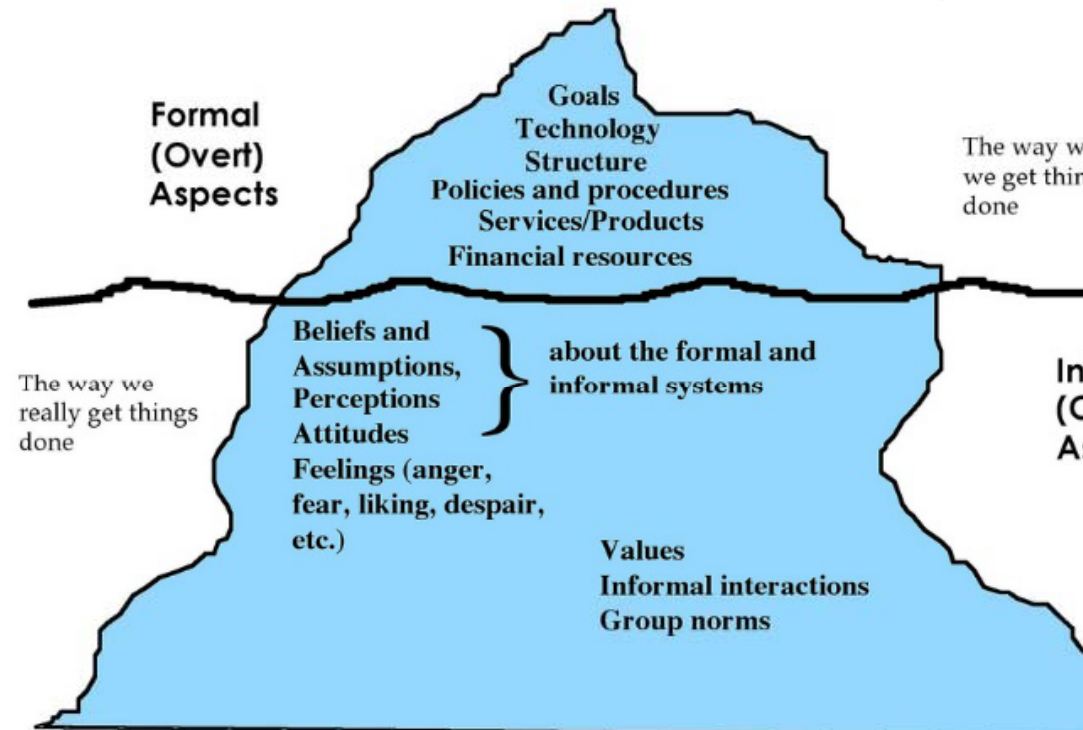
Formal (Overt) Aspects

Goals
Technology
Structure
Policies and procedures
Services/Products
Financial resources

The way w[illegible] we get thi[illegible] done

Beliefs and Assumptions, Perceptions Attitudes

about the formal and informal systems

The way we really get things done

In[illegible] (C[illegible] A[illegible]

Feelings (anger, fear, liking, despair, etc.)

Values
Informal interactions
Group norms